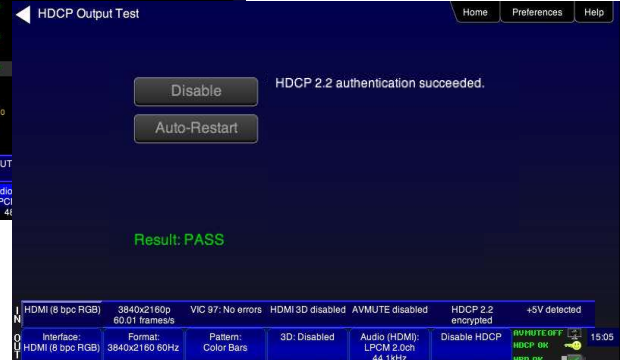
HDCP Output Test

Home | Preferences | Help

Disable

Auto-Restart

HDCP 2.2 authentication succeeded.

Result: PASS

0

UT

dio
PCI
48

IN

| HDMI (8 bpc RGB) | 3840x2160p 60.01 frames/s | VIC 97: No errors | HDMI 3D disabled | AVMUTE disabled | HDCP 2.2 encrypted | +5V detected |
|---|---|---|---|---|---|---|

OUT

| Interface: HDMI (8 bpc RGB) | Format: 3840x2160 60Hz | Pattern: Color Bars | 3D: Disabled | Audio (HDMI): LPCM 2.0ch 44.1kHz | Disable HDCP | AVMUTE OFF HDCP OK HPD OK | 15:05 |
|---|---|---|---|---|---|---|---|